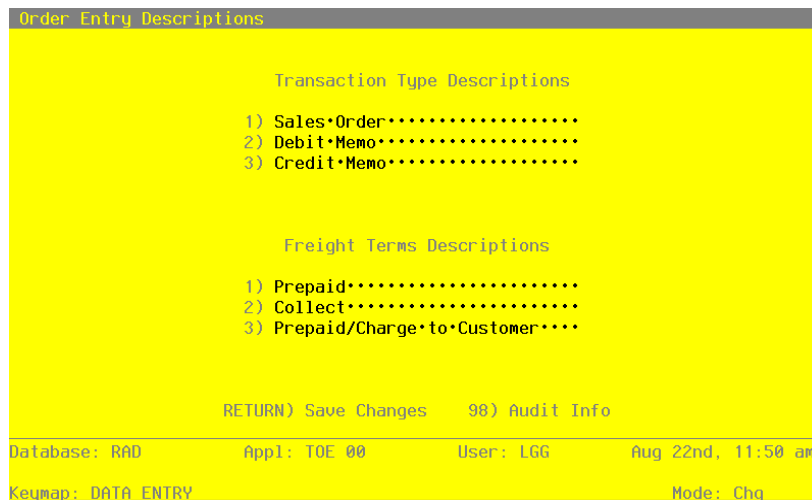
Order Entry Descriptions

Transaction Type Descriptions

1) Sales•Order••••••••••••••••••
2) Debit•Memo•••••••••••••••••••
3) Credit•Memo••••••••••••••••••

Freight Terms Descriptions

1) Prepaid••••••••••••••••••••••
2) Collect••••••••••••••••••••••
3) Prepaid/Charge•to•Customer••••

RETURN) Save Changes 98) Audit Info

Database: RAD Appl: TOE 00 User: LGG Aug 22nd, 11:50 am

Keymap: DATA ENTRY Mode: Chg